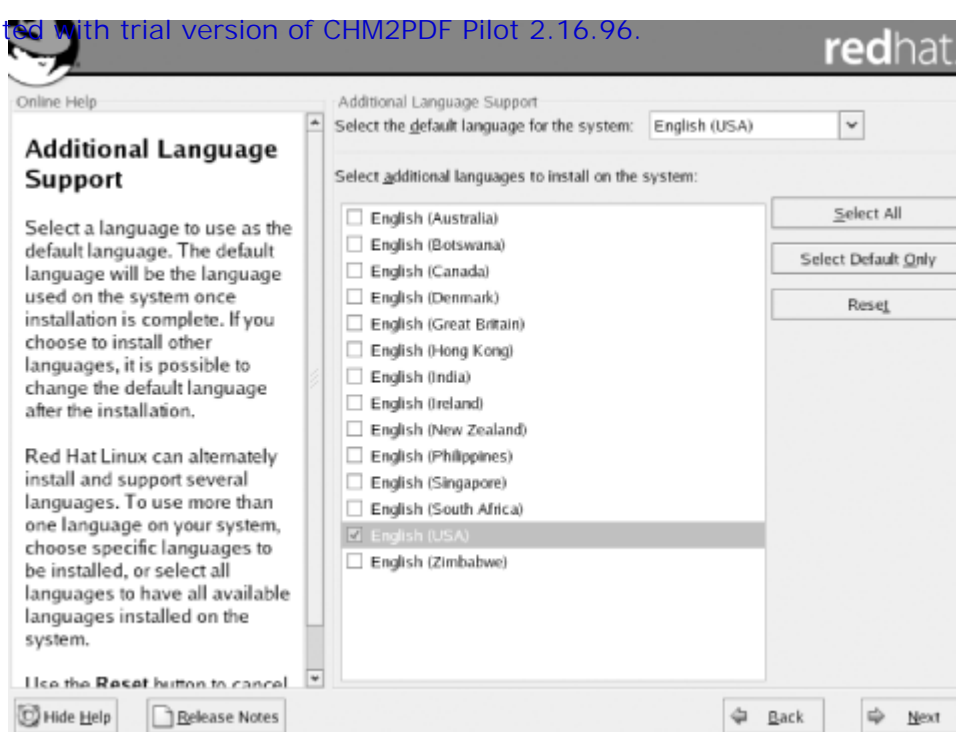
ted with trial version of CHM2PDF Pilot 2.16.96.

redhat.

Online Help

Additional Language Support

Select a language to use as the default language. The default language will be the language used on the system once installation is complete. If you choose to install other languages, it is possible to change the default language after the installation.

Red Hat Linux can alternately install and support several languages. To use more than one language on your system, choose specific languages to be installed, or select all languages to have all available languages installed on the system.

Use the Reset button to cancel

Additional Language Support

Select the default language for the system: English (USA)

Select additional languages to install on the system:

English (Australia)
English (Botswana)
English (Canada)
English (Denmark)
English (Great Britain)
English (Hong Kong)
English (India)
English (Ireland)
English (New Zealand)
English (Philippines)
English (Singapore)
English (South Africa)
English (USA)
English (Zimbabwe)

Select All

Select Default Only

Reset

Hide Help

Release Notes

Back

Next